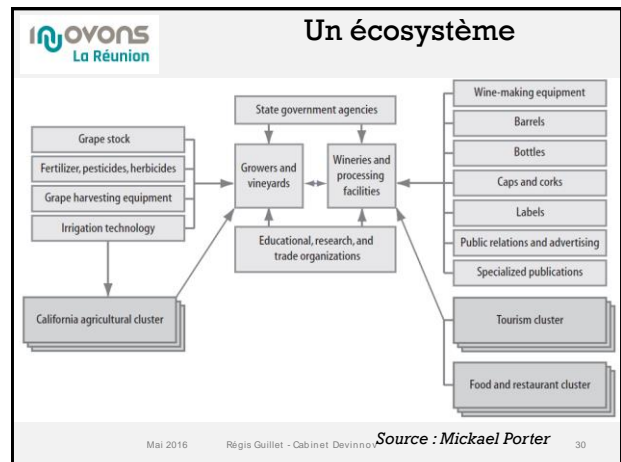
INNOVONS La Réunion

Un écosystème

State government agencies

Grape stock

Fertilizer, pesticides, herbicides

Grape harvesting equipment

Irrigation technology

Growers and vineyards

Wineries and processing facilities

Educational, research, and trade organizations

Wine-making equipment

Barrels

Bottles

Caps and corks

Labels

Public relations and advertising

Specialized publications

California agricultural cluster

Tourism cluster

Food and restaurant cluster

Mai 2016 Régis Guillet - Cabinet Devinnov Source : Mickael Porter 30